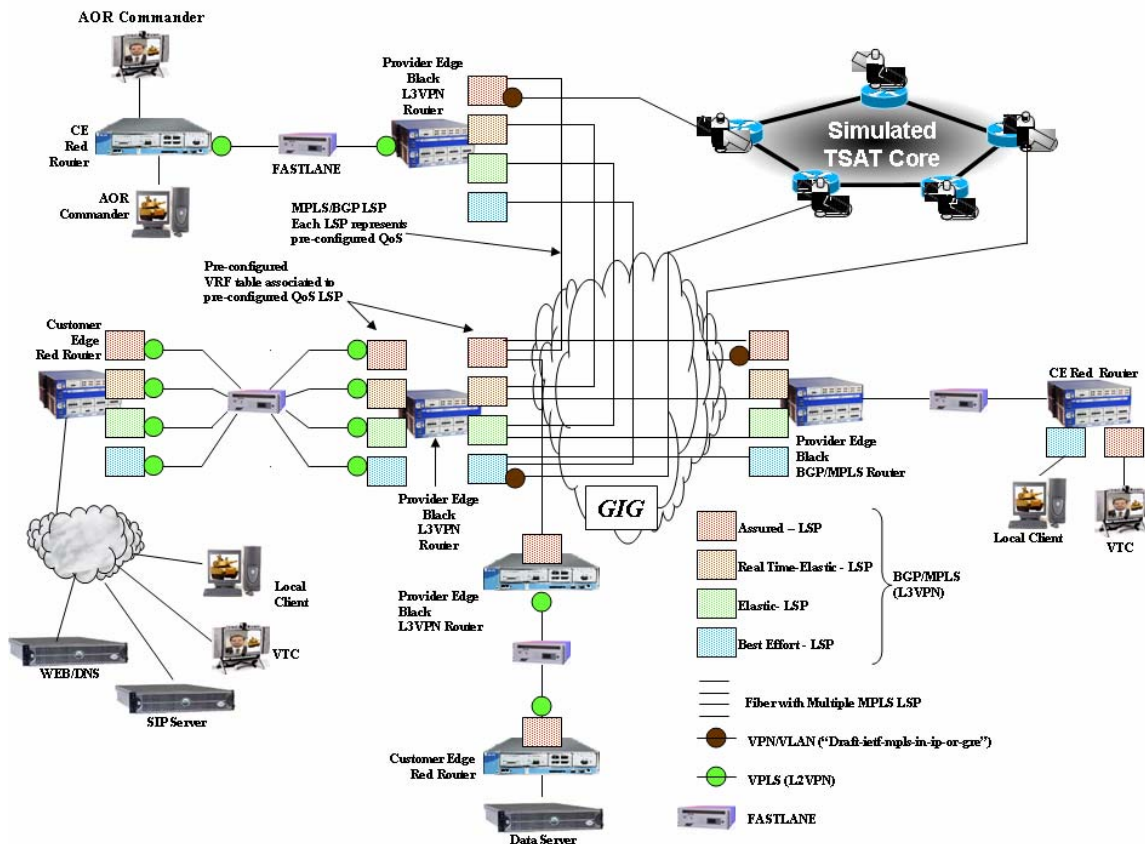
AOR Commander

CE Red Router

AOR Commander

FASTLANE

Provider Edge Black L3VPN Router

Simulated TSAT Core

MPLS/BGP LSP Each LSP represents pre-configured QoS

Pre-configured VRF table associated to pre-configured QoS LSP

Customer Edge Red Router

Provider Edge Black L3VPN Router

GIG

Provider Edge Black BGP/MPLS Router

CE Red Router

Local Client

VTC

Local Client

VTC

WEB/DNS

SIP Server

Provider Edge Black L3VPN Router

Customer Edge Red Router

Data Server

Assured – LSP

Real Time-Elastic - LSP

Elastic- LSP

Best Effort - LSP

BGP/MPLS (L3VPN)

Fiber with Multiple MPLS LSP

VPN/VLAN ("Draft-ietf-mpls-in-ip-or-gre")

VPLS (L2VPN)

FASTLANE